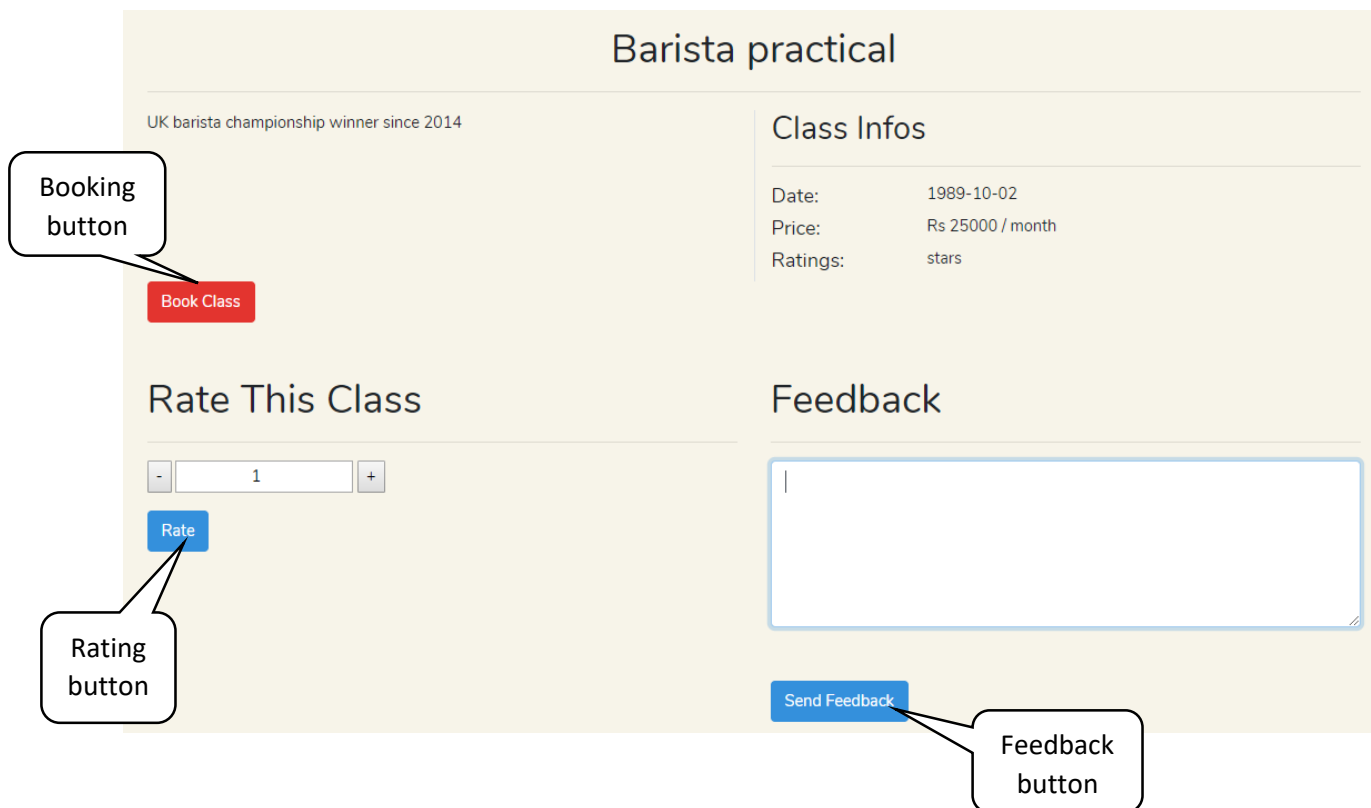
Barista practical

UK barista championship winner since 2014

Booking button

Book Class

Class Infos

Date: 1989-10-02
Price: Rs 25000 / month
Ratings: stars

Rate This Class

- 1 +

Rate

Rating button

Feedback

Send Feedback

Feedback button